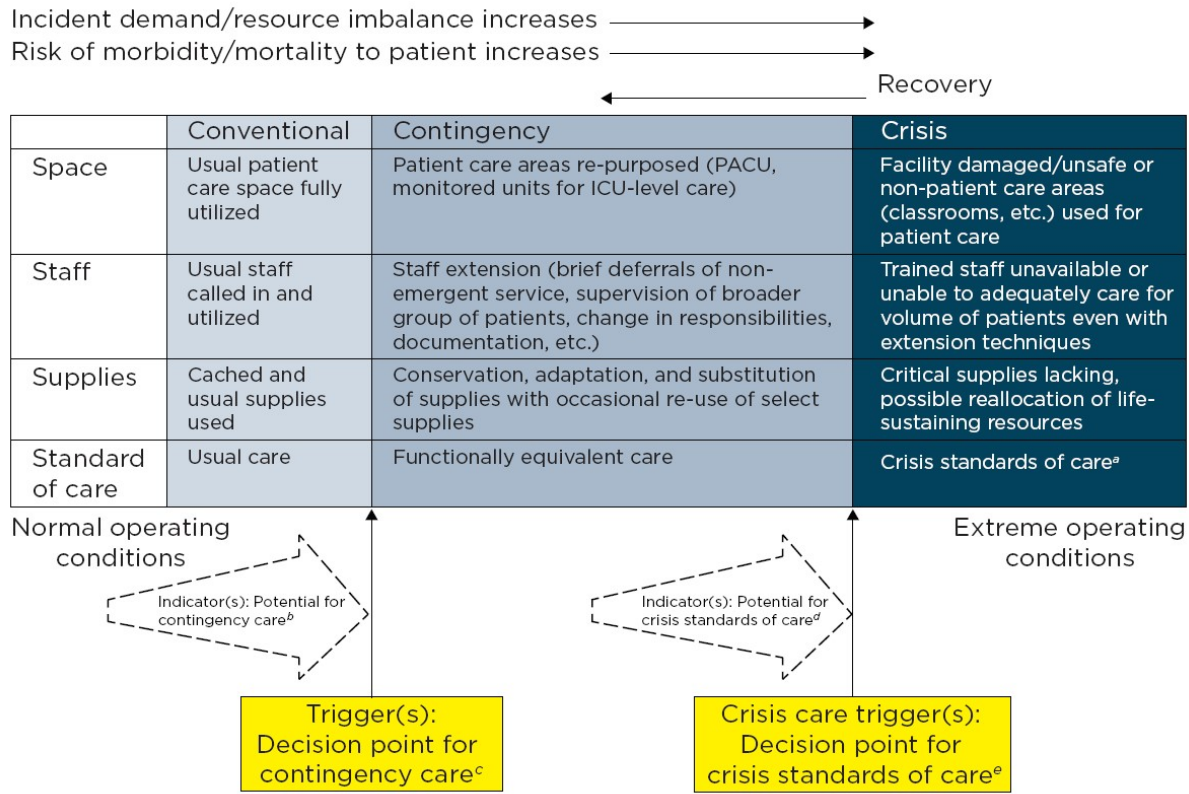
Incident demand/resource imbalance increases
Risk of morbidity/mortality to patient increases
Recovery

| | Conventional | Contingency | Crisis |
|---|---|---|---|
| Space | Usual patient care space fully utilized | Patient care areas re-purposed (PACU, monitored units for ICU-level care) | Facility damaged/unsafe or non-patient care areas (classrooms, etc.) used for patient care |
| Staff | Usual staff called in and utilized | Staff extension (brief deferrals of non-emergent service, supervision of broader group of patients, change in responsibilities, documentation, etc.) | Trained staff unavailable or unable to adequately care for volume of patients even with extension techniques |
| Supplies | Cached and usual supplies used | Conservation, adaptation, and substitution of supplies with occasional re-use of select supplies | Critical supplies lacking, possible reallocation of life-sustaining resources |
| Standard of care | Usual care | Functionally equivalent care | Crisis standards of care$^a$ |

Normal operating conditions

Extreme operating conditions

Indicator(s): Potential for contingency care$^b$

Indicator(s): Potential for crisis standards of care$^d$

Trigger(s): Decision point for contingency care$^c$

Crisis care trigger(s): Decision point for crisis standards of care$^e$